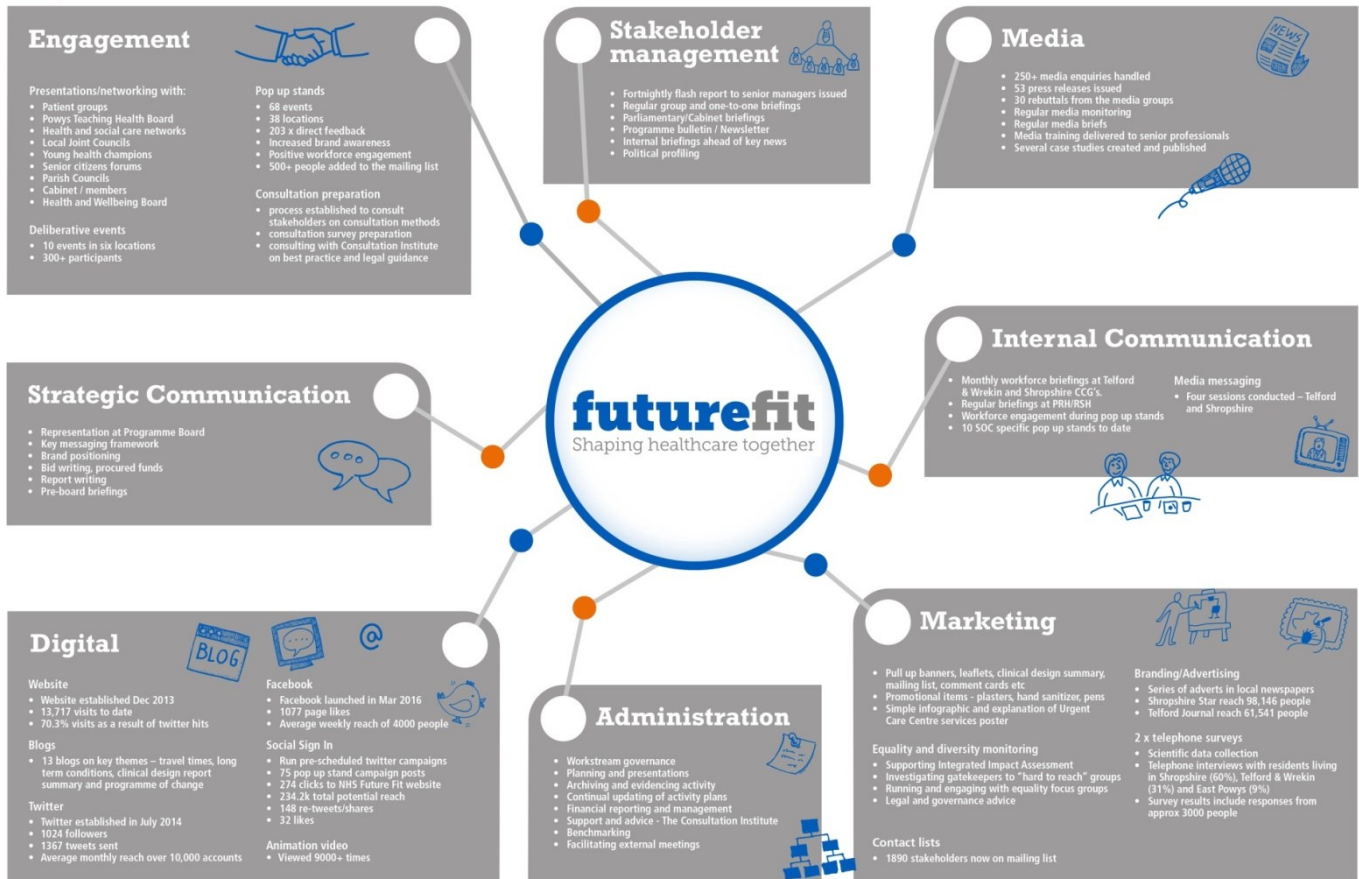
Engagement

Presentations/networking with:
- Patient groups
- Powys Teaching Health Board
- Health and social care networks
- Local Joint Councils
- Young health champions
- Senior citizens forums
- Parish Councils
- Cabinet / members
- Health and Wellbeing Board

Deliberative events
- 10 events in six locations
- 300+ participants

Pop up stands
- 68 events
- 38 locations
- 203 x direct feedback
- Increased brand awareness
- Positive workforce engagement
- 500+ people added to the mailing list

Consultation preparation
- process established to consult stakeholders on consultation methods
- consultation survey preparation
- consulting with Consultation Institute on best practice and legal guidance

Stakeholder management

- Fortnightly flash report to senior managers issued
- Regular group and one-to-one briefings
- Parliamentary/Cabinet briefings
- Programme bulletin / Newsletter
- Internal briefings ahead of key news
- Political profiling

Media

NEWS

- 250+ media enquiries handled
- 53 press releases issued
- 30 rebuttals from the media groups
- Regular media monitoring
- Regular media briefs
- Media training delivered to senior professionals
- Several case studies created and published

Internal Communication

- Monthly workforce briefings at Telford & Wrekin and Shropshire CCG's.
- Regular briefings at PRH/RSH
- Workforce engagement during pop up stands
- 10 SOC specific pop up stands to date

Media messaging
- Four sessions conducted – Telford and Shropshire

Strategic Communication

- Representation at Programme Board
- Key messaging framework
- Brand positioning
- Bid writing, procured funds
- Report writing
- Pre-board briefings

futurefit
Shaping healthcare together

Digital

BLOG

@

Website
- Website established Dec 2013
- 13,717 visits to date
- 70.3% visits as a result of twitter hits

Blogs
- 13 blogs on key themes – travel times, long term conditions, clinical design report summary and programme of change

Twitter
- Twitter established in July 2014
- 1024 followers
- 1367 tweets sent
- Average monthly reach over 10,000 accounts

Facebook
- Facebook launched in Mar 2016
- 1077 page likes
- Average weekly reach of 4000 people

Social Sign In
- Run pre-scheduled twitter campaigns
- 75 pop up stand campaign posts
- 274 clicks to NHS Future Fit website
- 234.2k total potential reach
- 148 re-tweets/shares
- 32 likes

Animation video
- Viewed 9000+ times

Administration

- Workstream governance
- Planning and presentations
- Archiving and evidencing activity
- Continual updating of activity plans
- Financial reporting and management
- Support and advice - The Consultation Institute
- Benchmarking
- Facilitating external meetings

Marketing

- Pull up banners, leaflets, clinical design summary, mailing list, comment cards etc
- Promotional items - plasters, hand sanitizer, pens
- Simple infographic and explanation of Urgent Care Centre services poster

Equality and diversity monitoring
- Supporting Integrated Impact Assessment
- Investigating gatekeepers to "hard to reach" groups
- Running and engaging with equality focus groups
- Legal and governance advice

Contact lists
- 1890 stakeholders now on mailing list

Branding/Advertising
- Series of adverts in local newspapers
- Shropshire Star reach 98,146 people
- Telford Journal reach 61,541 people

2 x telephone surveys
- Scientific data collection
- Telephone interviews with residents living in Shropshire (60%), Telford & Wrekin (31%) and East Powys (9%)
- Survey results include responses from approx 3000 people